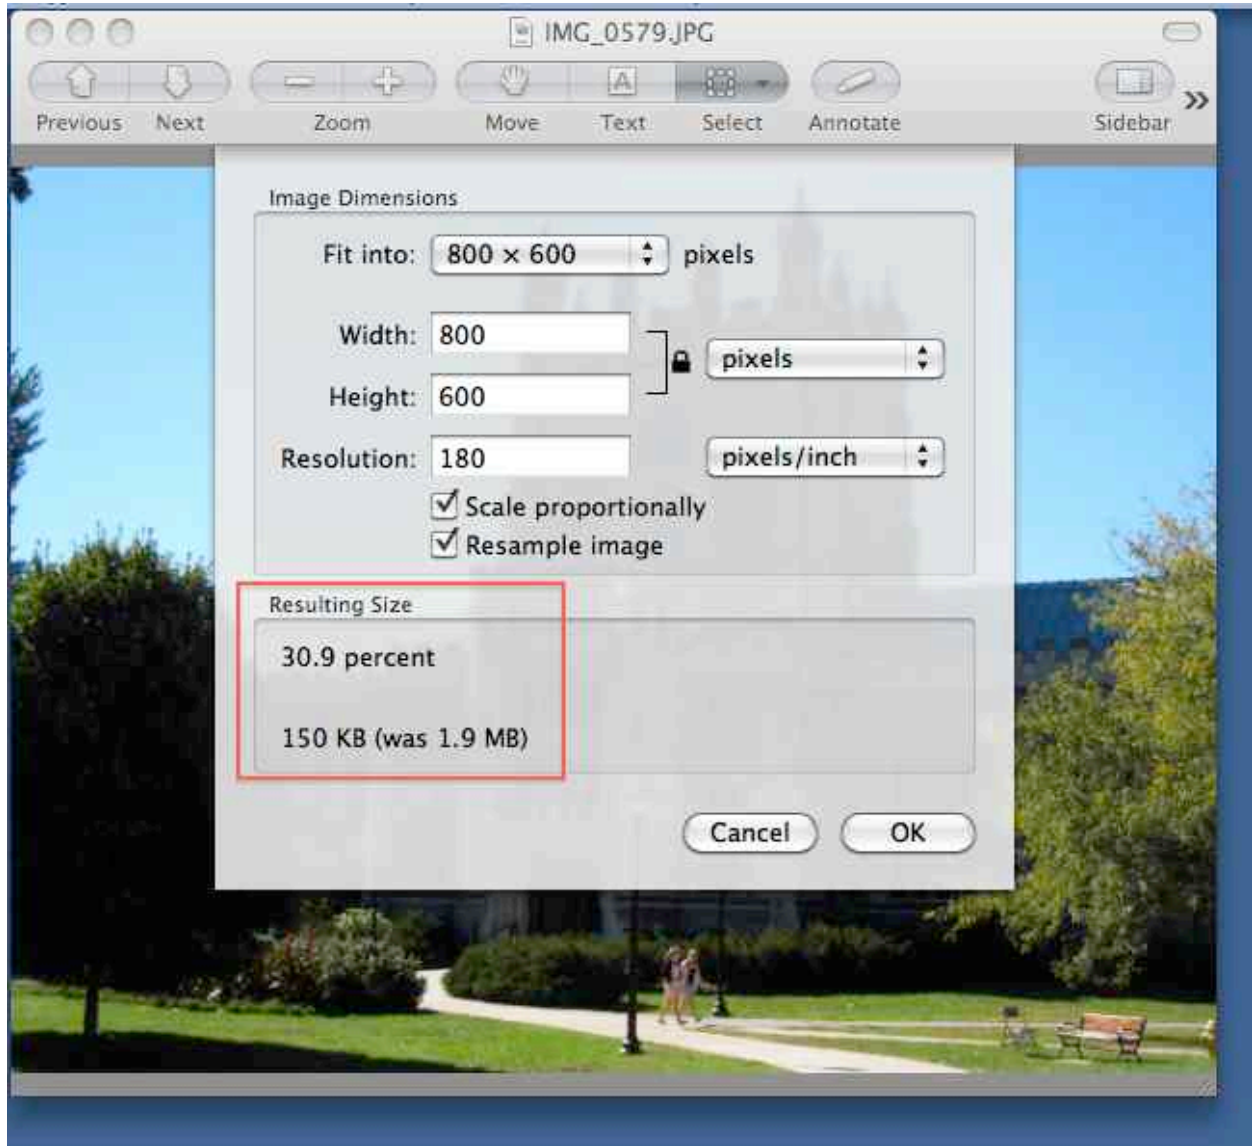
IMG_0579.JPG

Previous Next Zoom Move Text Select Annotate Sidebar

Image Dimensions

Fit into: 800 × 600 pixels

Width: 800

Height: 600

pixels

Resolution: 180 pixels/inch

Scale proportionally

Resample image

Resulting Size

30.9 percent

150 KB (was 1.9 MB)

Cancel OK